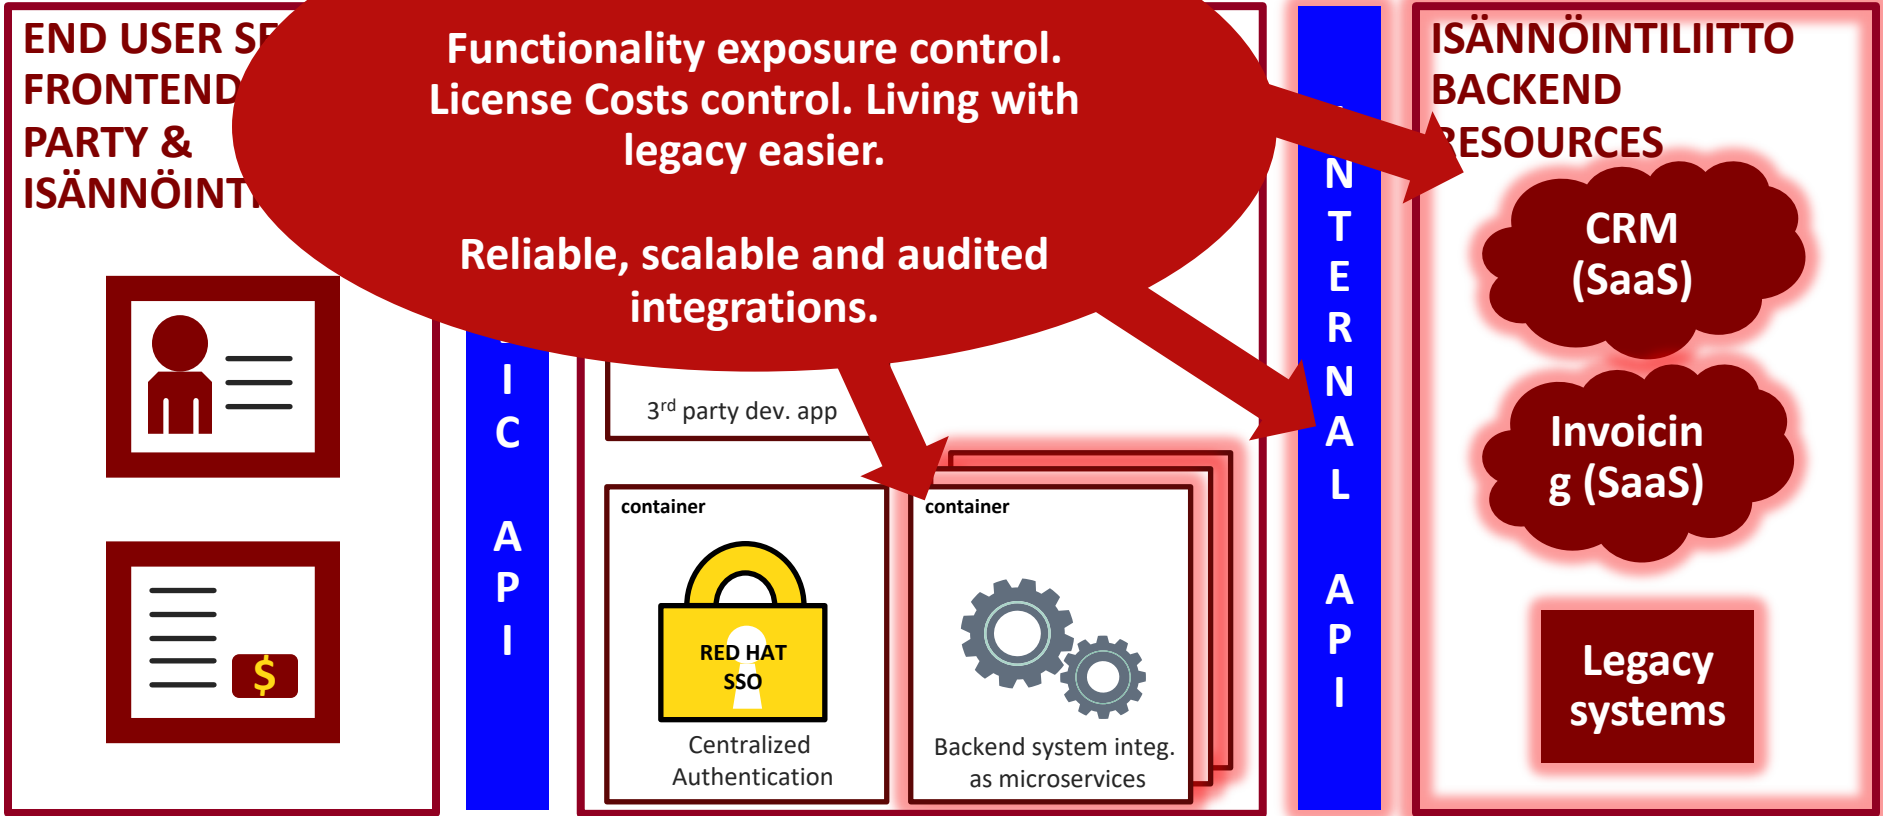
END USER SE
FRONTEND
PARTY &
ISÄNNÖINT

Functionality exposure control. License Costs control. Living with legacy easier.

Reliable, scalable and audited integrations.

I
C

A
P
I

$3^{rd}$ party dev. app

container

RED HAT
SSO

Centralized Authentication

container

Backend system integ. as microservices

N
T
E
R
N
A
L

A
P
I

ISÄNNÖINTILIITTO
BACKEND
RESOURCES

CRM
(SaaS)

Invoicin
g (SaaS)

Legacy
systems